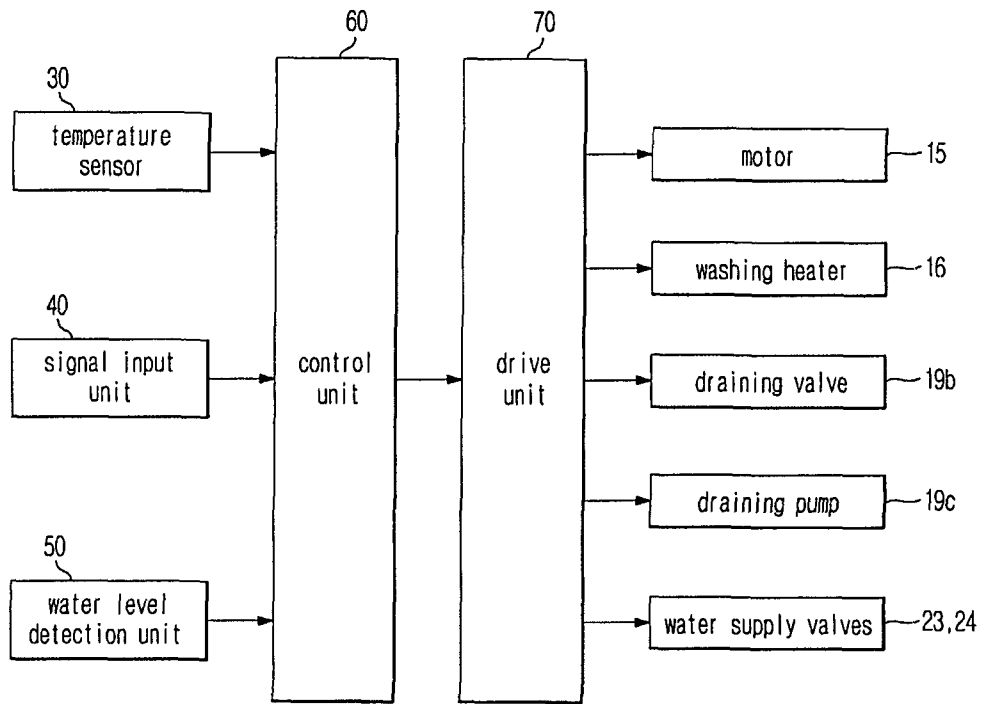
30
temperature sensor

40
signal input unit

50
water level detection unit

60
control unit

70
drive unit

motor
15

washing heater
16

draining valve
19b

draining pump
19c

water supply valves
23,24